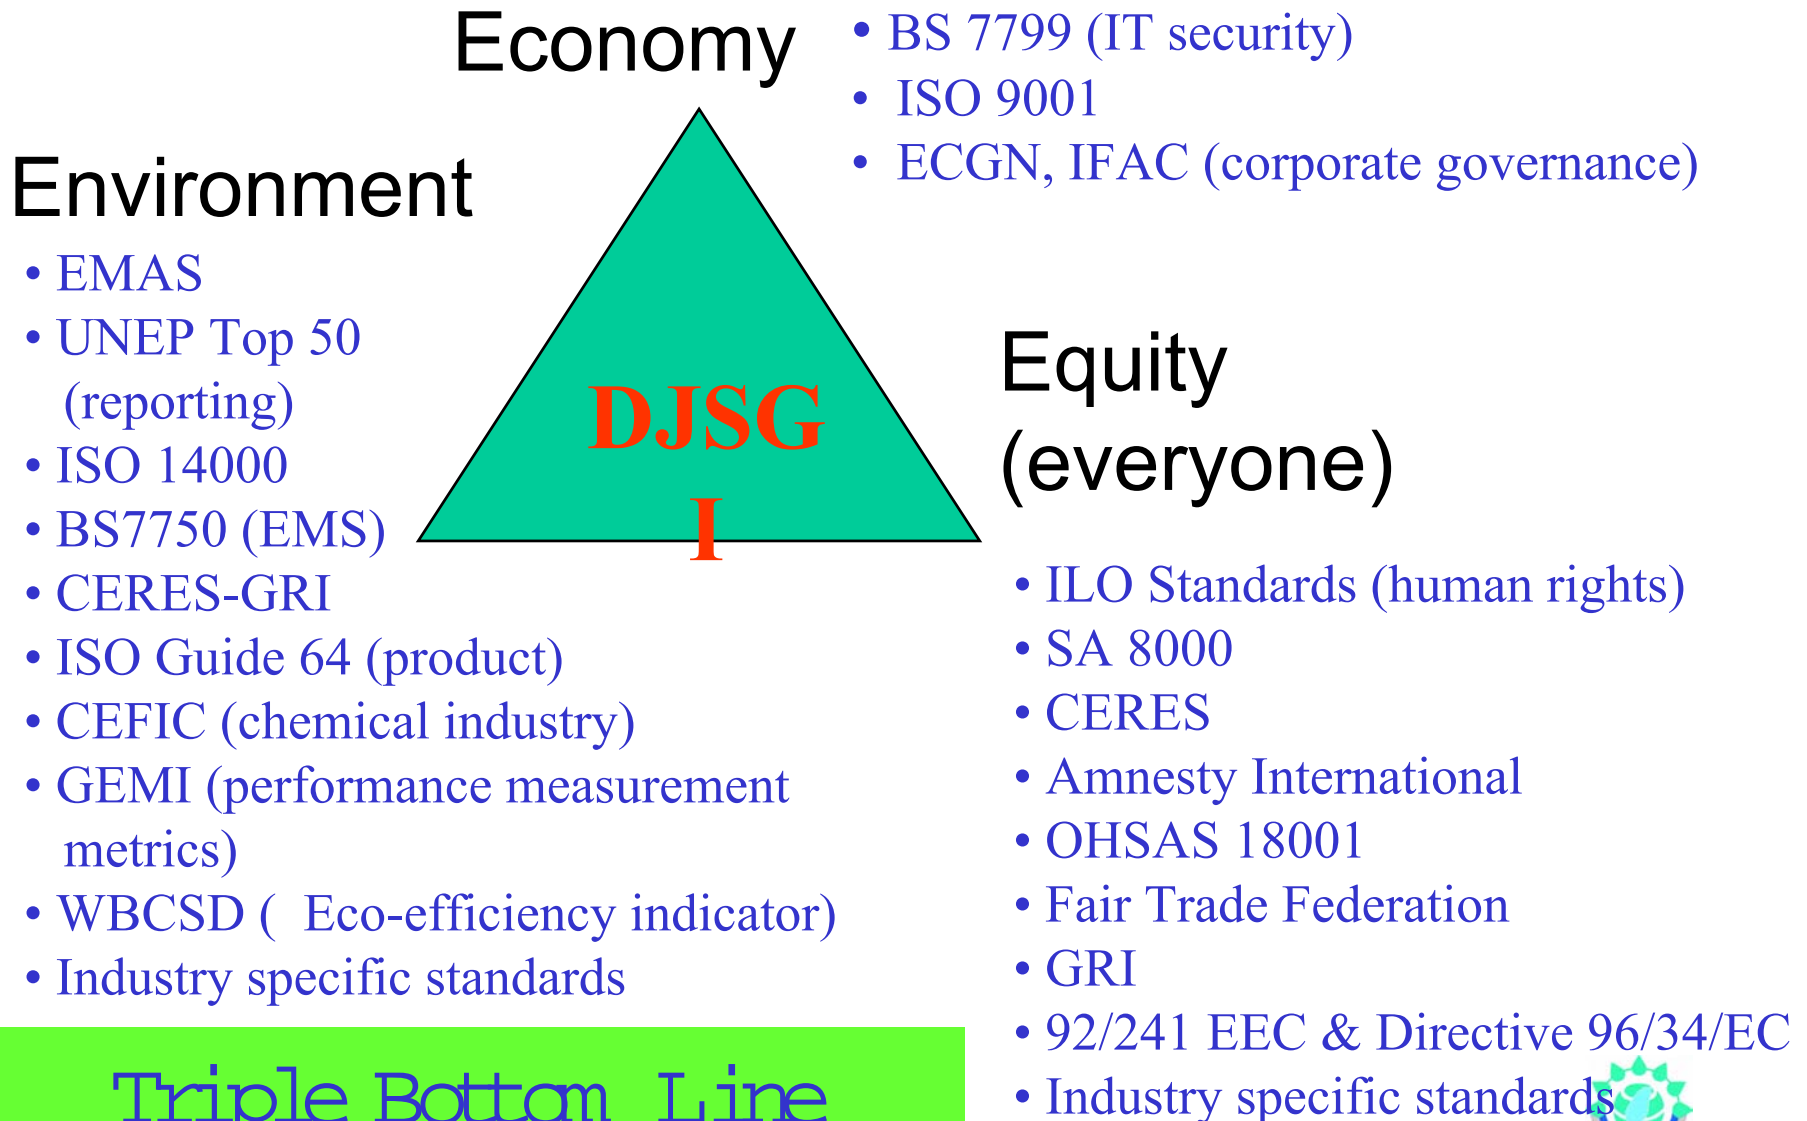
Economy

• BS 7799 (IT security)
• ISO 9001
• ECGN, IFAC (corporate governance)

Environment

• EMAS
• UNEP Top 50 (reporting)
• ISO 14000
• BS7750 (EMS)
• CERES-GRI
• ISO Guide 64 (product)
• CEFIC (chemical industry)
• GEMI (performance measurement metrics)
• WBCSD ( Eco-efficiency indicator)
• Industry specific standards

DJSG I

Equity (everyone)

• ILO Standards (human rights)
• SA 8000
• CERES
• Amnesty International
• OHSAS 18001
• Fair Trade Federation
• GRI
• 92/241 EEC & Directive 96/34/EC
• Industry specific standards

Triple Bottom Line